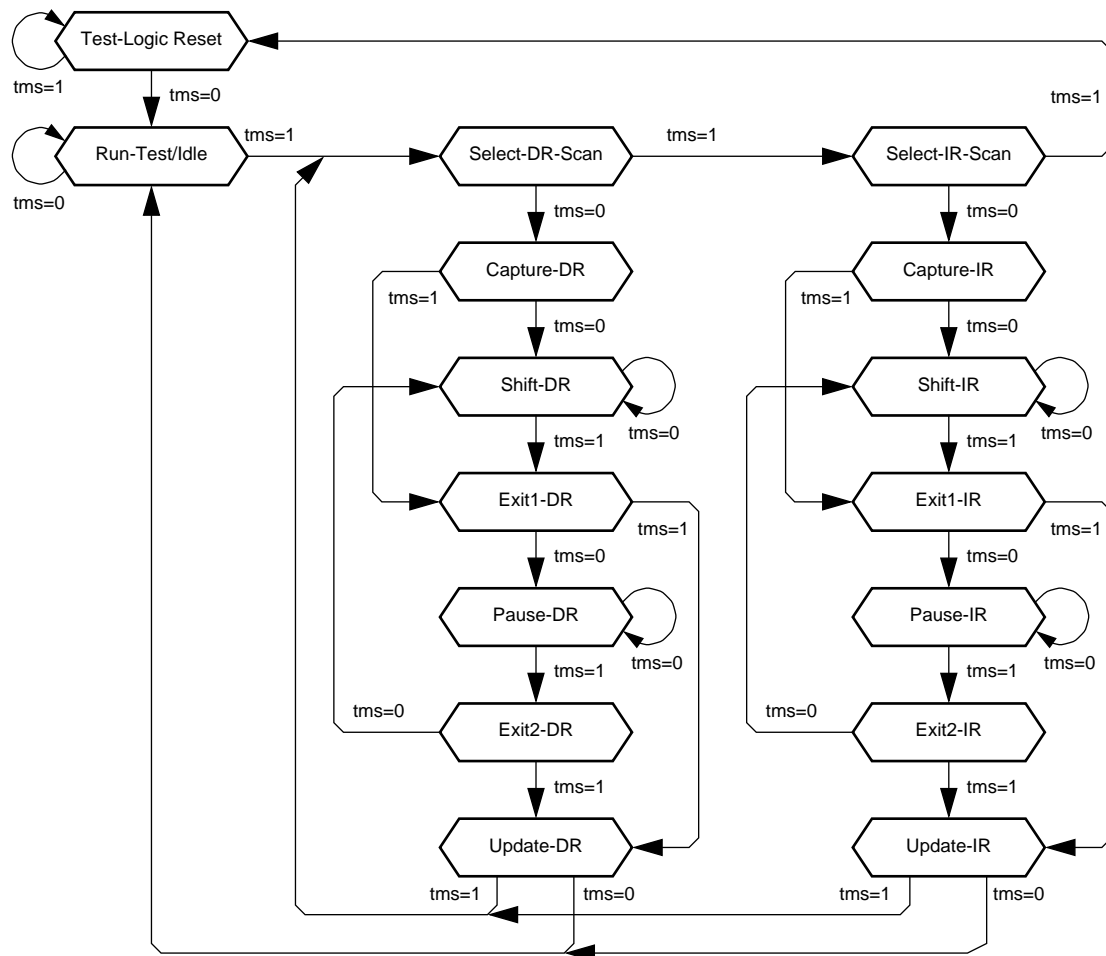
Test-Logic Reset
tms=1
tms=0
tms=1
Run-Test/Idle
tms=1
Select-DR-Scan
tms=1
Select-IR-Scan
tms=0
tms=0
tms=0
Capture-DR
tms=1
tms=0
Shift-DR
tms=0
tms=1
Exit1-DR
tms=1
tms=0
Pause-DR
tms=0
tms=1
tms=0
Exit2-DR
tms=1
Update-DR
tms=1
tms=0
Capture-IR
tms=1
tms=0
Shift-IR
tms=0
tms=1
Exit1-IR
tms=1
tms=0
Pause-IR
tms=0
tms=1
tms=0
Exit2-IR
tms=1
Update-IR
tms=1
tms=0